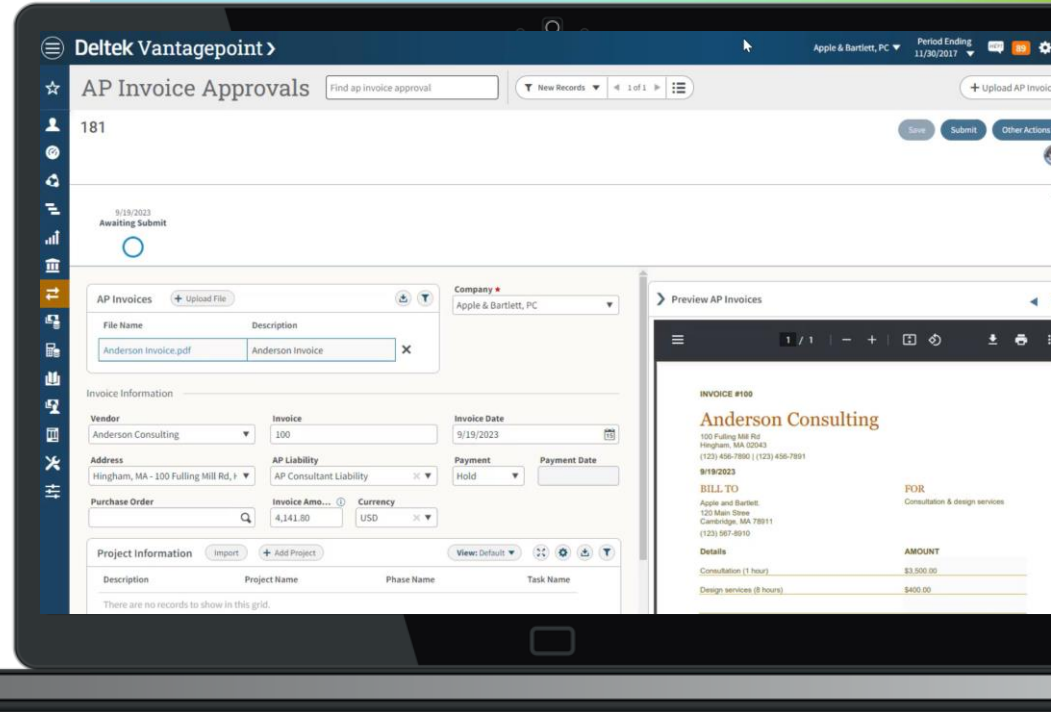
Deltek Vantagepoint ›

Apple & Bartlett, PC ▼ Period Ending 11/30/2017 ▼ 89

AP Invoice Approvals Find ap invoice approval New Records ▼ 1 of 1 + Upload AP Invoic

181

Save Submit Other Actions

9/19/2023
Awaiting Submit

AP Invoices + Upload File

File Name | Description
Anderson Invoice.pdf | Anderson Invoice

Company *
Apple & Bartlett, PC

Invoice Information

Vendor
Anderson Consulting

Invoice
100

Invoice Date
9/19/2023

Address
Hingham, MA - 100 Fulling Mill Rd, F

AP Liability
AP Consultant Liability

Payment
Hold

Payment Date

Purchase Order

Invoice Amo...
4,141.80

Currency
USD

Project Information Import + Add Project View: Default

| Description | Project Name | Phase Name | Task Name |
|---|---|---|---|
| There are no records to show in this grid. | | | |

Preview AP Invoices

1 / 1

INVOICE #100

Anderson Consulting

100 Fulling Mill Rd
Hingham, MA 02043
(123) 456-7890 | (123) 456-7891

9/19/2023

BILL TO
Apple and Bartlett
120 Main Stree
Cambridge, MA 78911
(123) 567-8910

FOR
Consultation & design services

| Details | AMOUNT |
|---|---|
| Consultation (1 hour) | $3,500.00 |
| Design services (8 hours) | $400.00 |